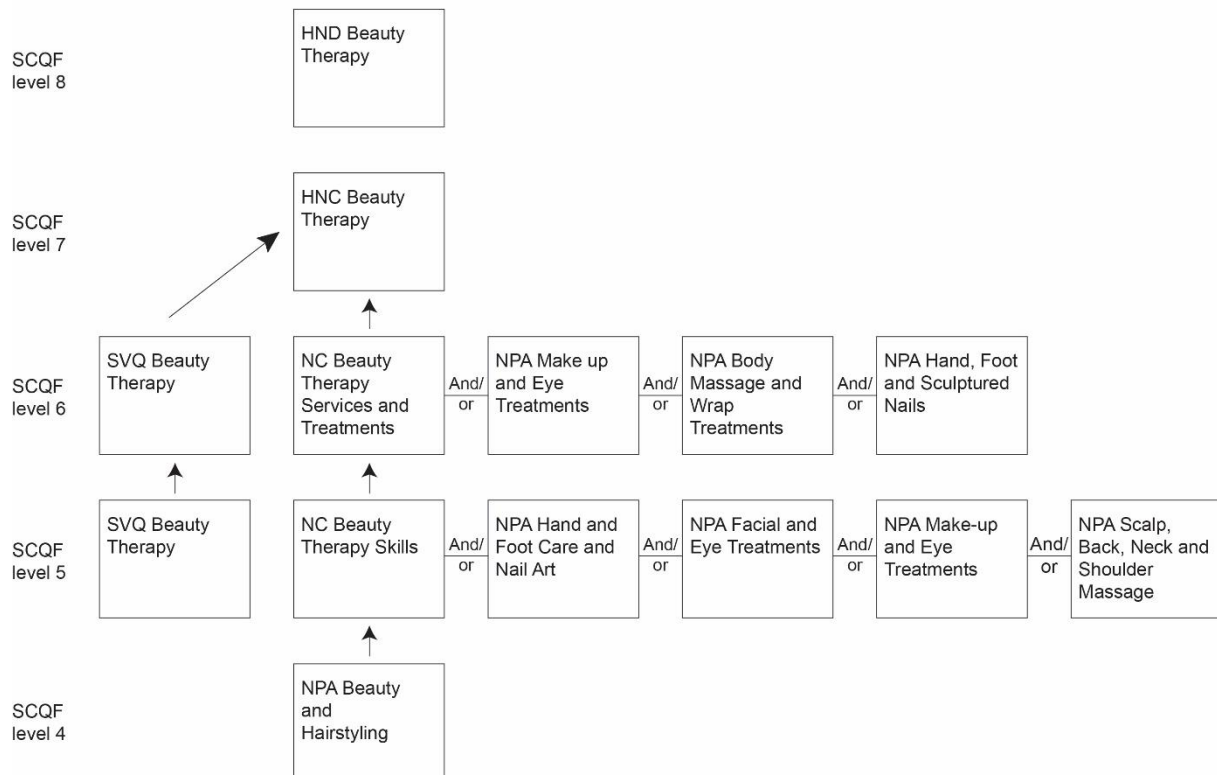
SCQF level 8

HND Beauty Therapy

SCQF level 7

HNC Beauty Therapy

SCQF level 6

SVQ Beauty Therapy

NC Beauty Therapy Services and Treatments

And/ or

NPA Make up and Eye Treatments

And/ or

NPA Body Massage and Wrap Treatments

And/ or

NPA Hand, Foot and Sculptured Nails

SCQF level 5

SVQ Beauty Therapy

NC Beauty Therapy Skills

And/ or

NPA Hand and Foot Care and Nail Art

And/ or

NPA Facial and Eye Treatments

And/ or

NPA Make-up and Eye Treatments

And/ or

NPA Scalp, Back, Neck and Shoulder Massage

SCQF level 4

NPA Beauty and Hairstyling